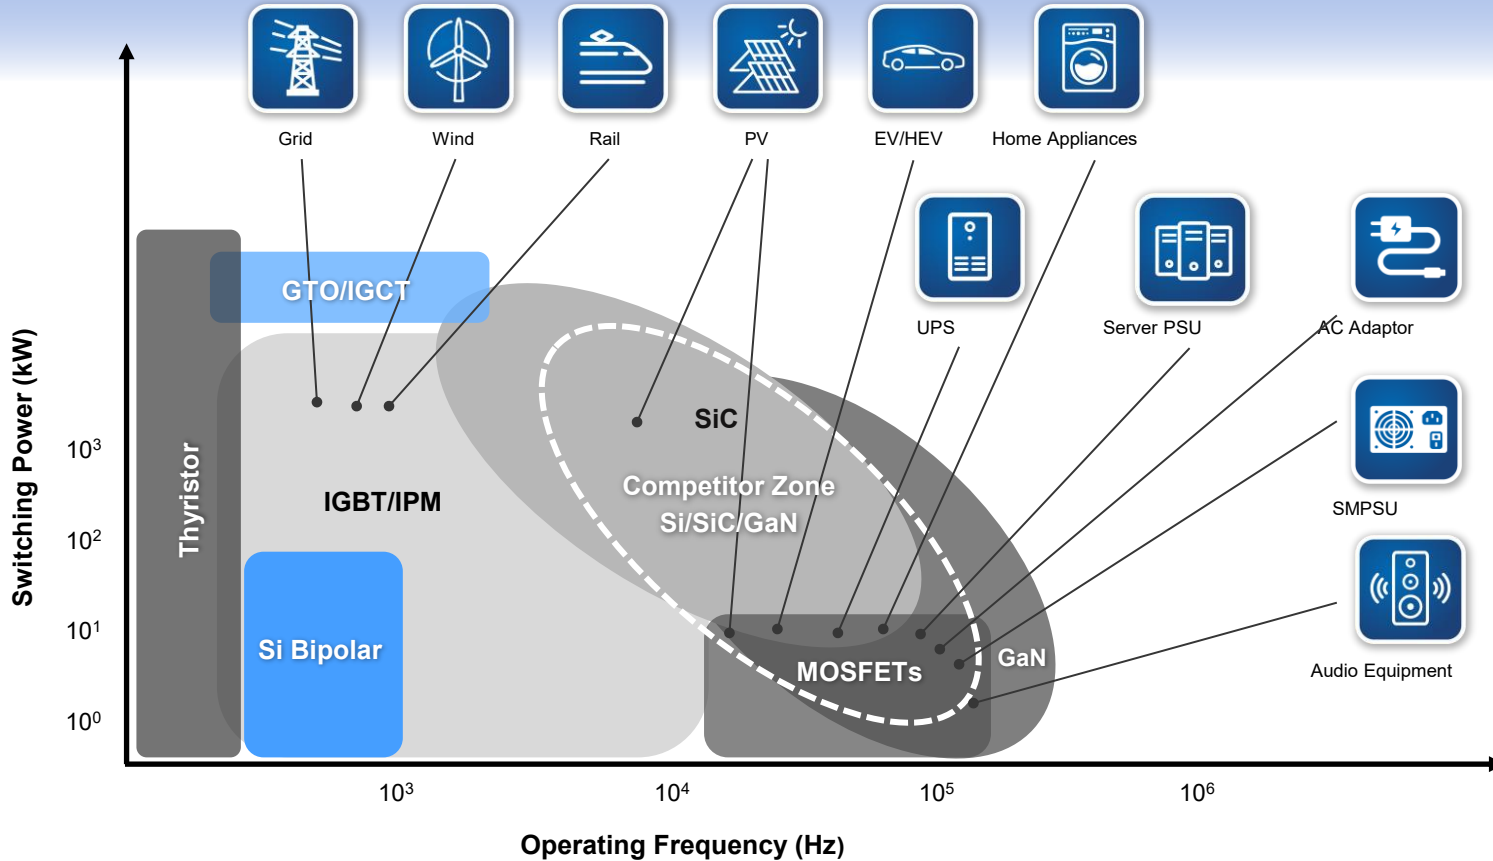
Grid
Wind
Rail
PV
EV/HEV
Home Appliances

UPS
Server PSU
AC Adaptor
SMPSU
Audio Equipment

Switching Power (kW)
$10^3$
$10^2$
$10^1$
$10^0$

Thyristor
GTO/IGCT
IGBT/IPM
Si Bipolar
SiC
Competitor Zone
Si/SiC/GaN
MOSFETs
GaN

$10^3$
$10^4$
$10^5$
$10^6$

Operating Frequency (Hz)